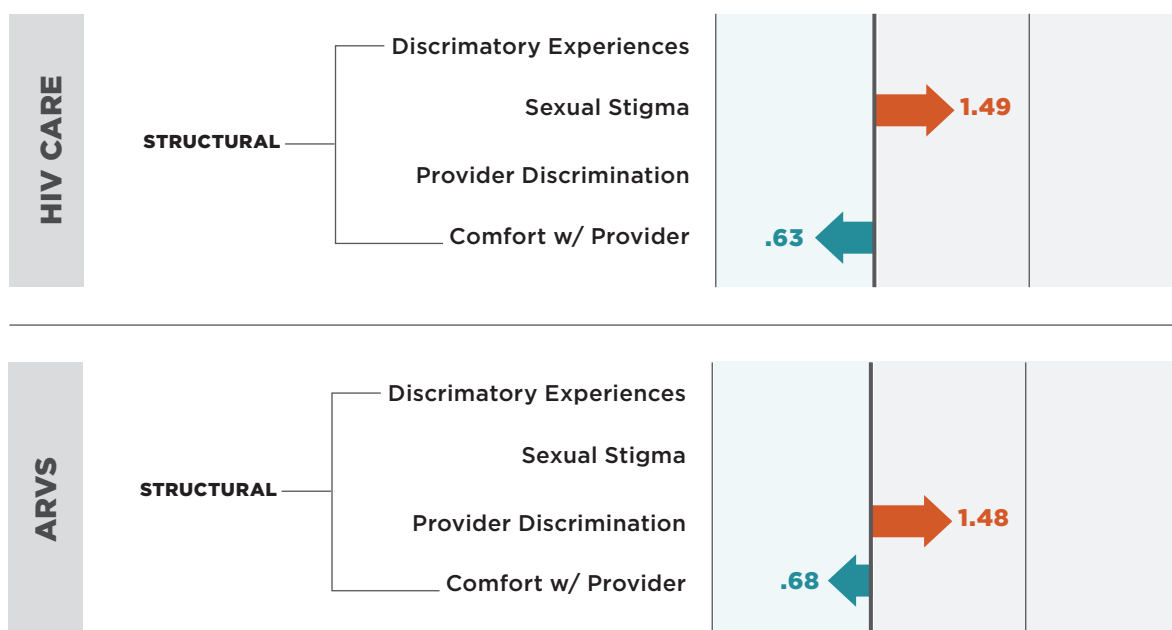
HIV CARE

STRUCTURAL

Discrimatory Experiences

Sexual Stigma

1.49

Provider Discrimination

Comfort w/ Provider

.63

ARVS

STRUCTURAL

Discrimatory Experiences

Sexual Stigma

Provider Discrimination

1.48

Comfort w/ Provider

.68